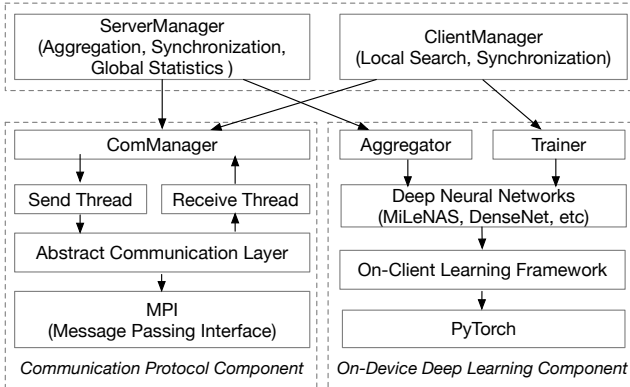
ServerManager
(Aggregation, Synchronization, Global Statistics )

ClientManager
(Local Search, Synchronization)

ComManager

Send Thread

Receive Thread

Abstract Communication Layer

MPI
(Message Passing Interface)

*Communication Protocol Component*

Aggregator

Trainer

Deep Neural Networks
(MiLeNAS, DenseNet, etc)

On-Client Learning Framework

PyTorch

*On-Device Deep Learning Component*